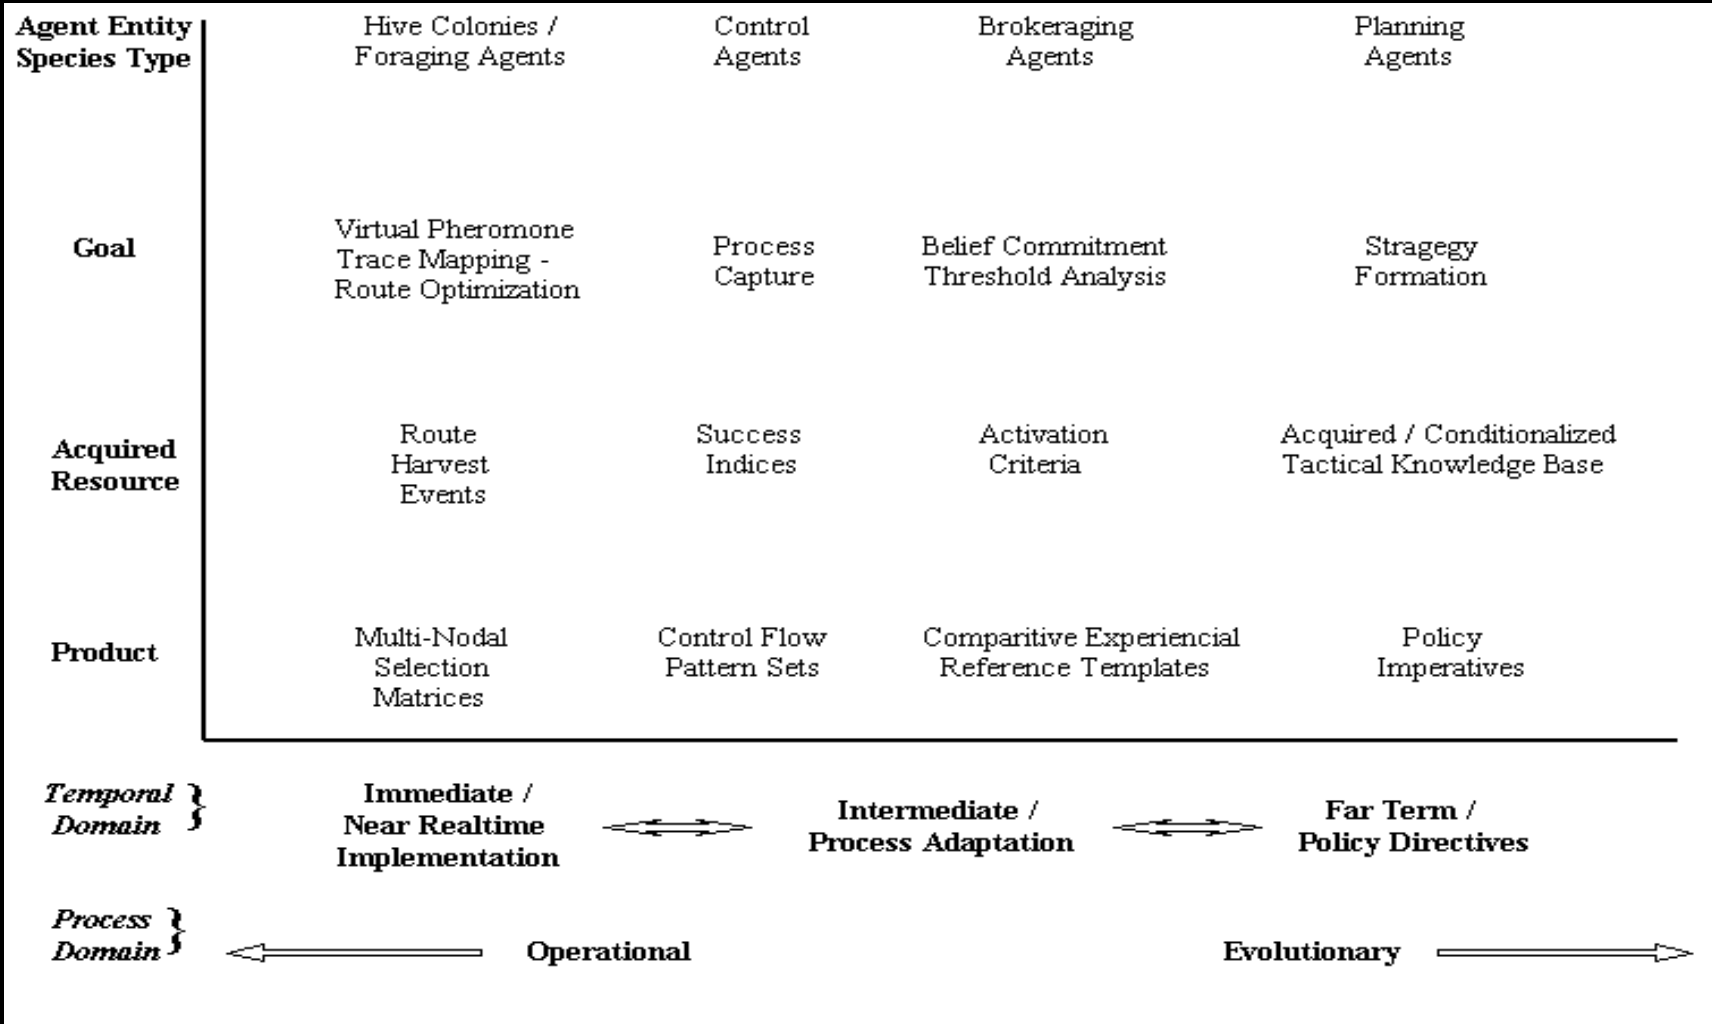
| Agent Entity Species Type | Hive Colonies / Foraging Agents | Control Agents | Brokeraging Agents | Planning Agents |
|---|---|---|---|---|
| Goal | Virtual Pheromone Trace Mapping - Route Optimization | Process Capture | Belief Commitment Threshold Analysis | Stragegy Formation |
| Acquired Resource | Route Harvest Events | Success Indices | Activation Criteria | Acquired / Conditionalized Tactical Knowledge Base |
| Product | Multi-Nodal Selection Matrices | Control Flow Pattern Sets | Comparitive Experiencial Reference Templates | Policy Imperatives |

Temporal Domain } Immediate / Near Realtime Implementation Intermediate / Process Adaptation Far Term / Policy Directives

Process Domain } Operational Evolutionary